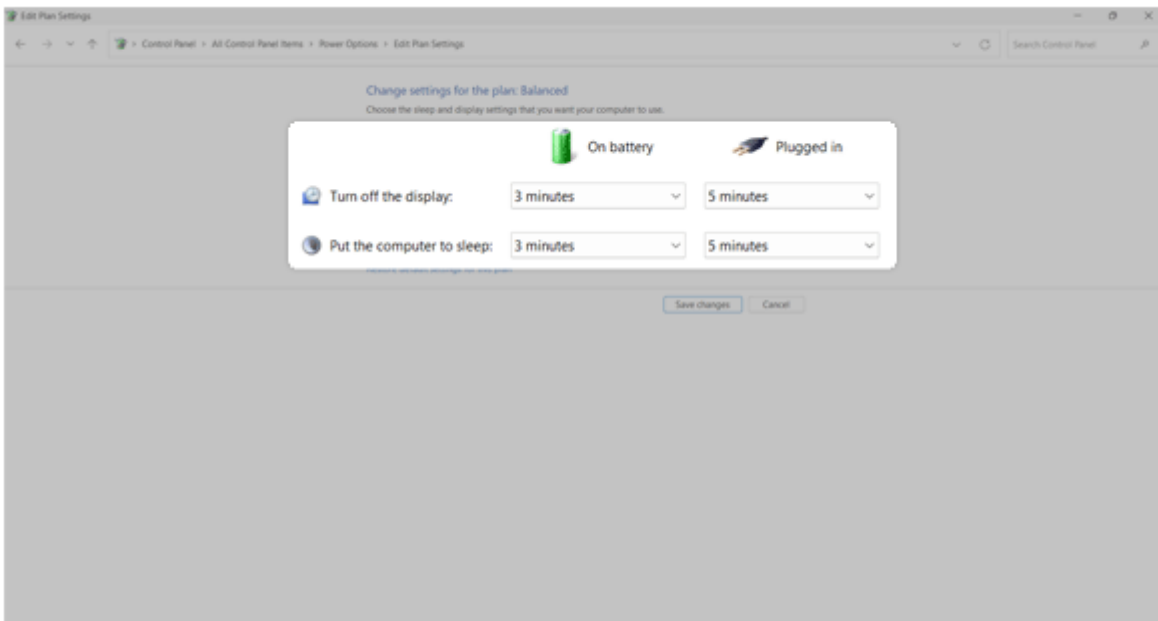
Edit Plan Settings

Control Panel > All Control Panel Items > Power Options > Edit Plan Settings

Search Control Panel

Change settings for the plan: Balanced

Choose the sleep and display settings that you want your computer to use.

| | On battery | Plugged in |
|---|---|---|
| Turn off the display: | 3 minutes | 5 minutes |
| Put the computer to sleep: | 3 minutes | 5 minutes |

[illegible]

Save changes Cancel